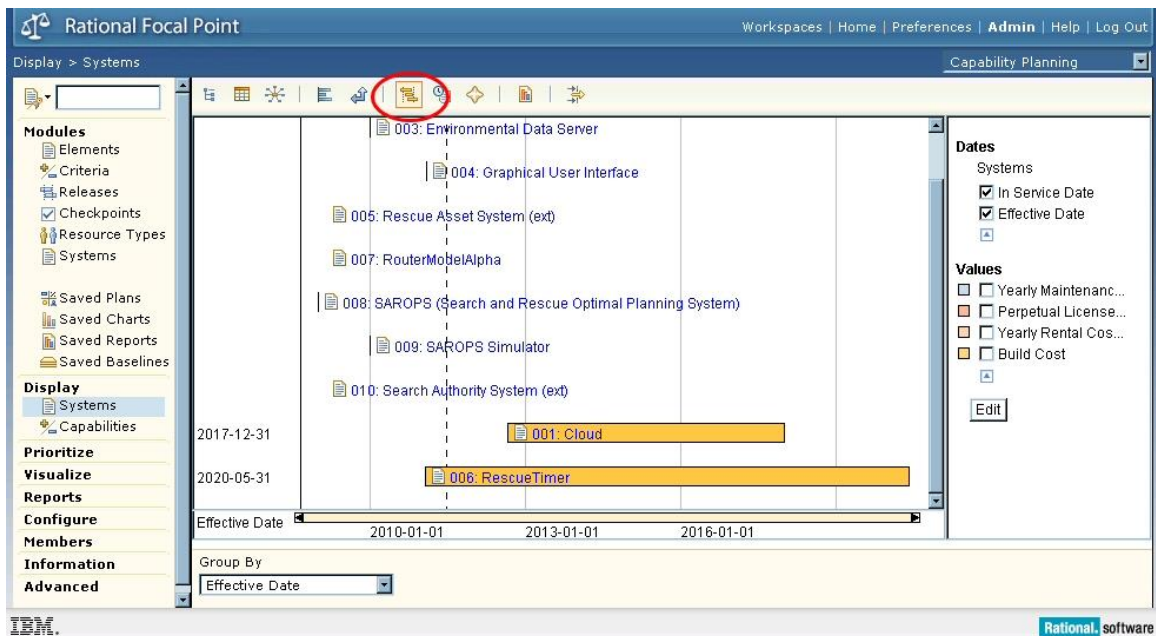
Rational Focal Point

Workspaces | Home | Preferences | Admin | Help | Log Out

Display > Systems

Capability Planning

Modules
Elements
Criteria
Releases
Checkpoints
Resource Types
Systems

Saved Plans
Saved Charts
Saved Reports
Saved Baselines

Display
Systems
Capabilities

Prioritize
Visualize
Reports
Configure
Members
Information
Advanced

003: Environmental Data Server
004: Graphical User Interface
005: Rescue Asset System (ext)
007: RouterModelAlpha
008: SAROPS (Search and Rescue Optimal Planning System)
009: SAROPS Simulator
010: Search Authority System (ext)

2017-12-31
001: Cloud
2020-05-31
006: RescueTimer

Effective Date
2010-01-01
2013-01-01
2016-01-01

Dates
Systems
In Service Date
Effective Date

Values
Yearly Maintenanc...
Perpetual License...
Yearly Rental Cos...
Build Cost

Edit

Group By
Effective Date

IBM.

Rational. software